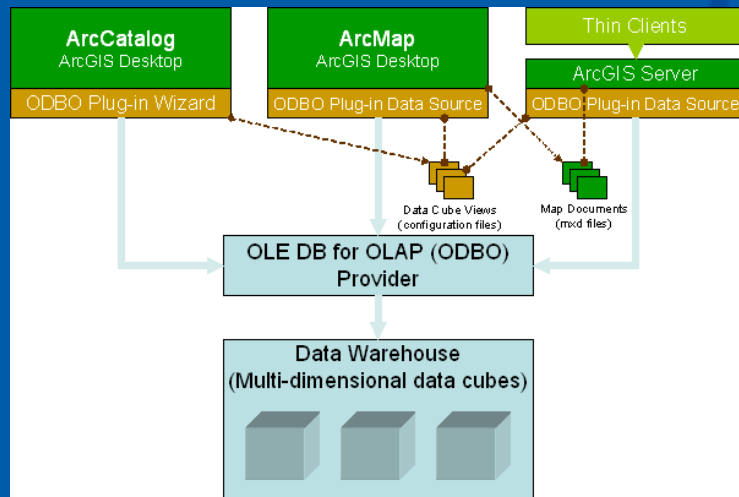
ArcCatalog
ArcGIS Desktop
ODBO Plug-in Wizard

ArcMap
ArcGIS Desktop
ODBO Plug-in Data Source

Thin Clients

ArcGIS Server
ODBO Plug-in Data Source

Data Cube Views
(configuration files)

Map Documents
(mxd files)

OLE DB for OLAP (ODBO)
Provider

Data Warehouse
(Multi-dimensional data cubes)